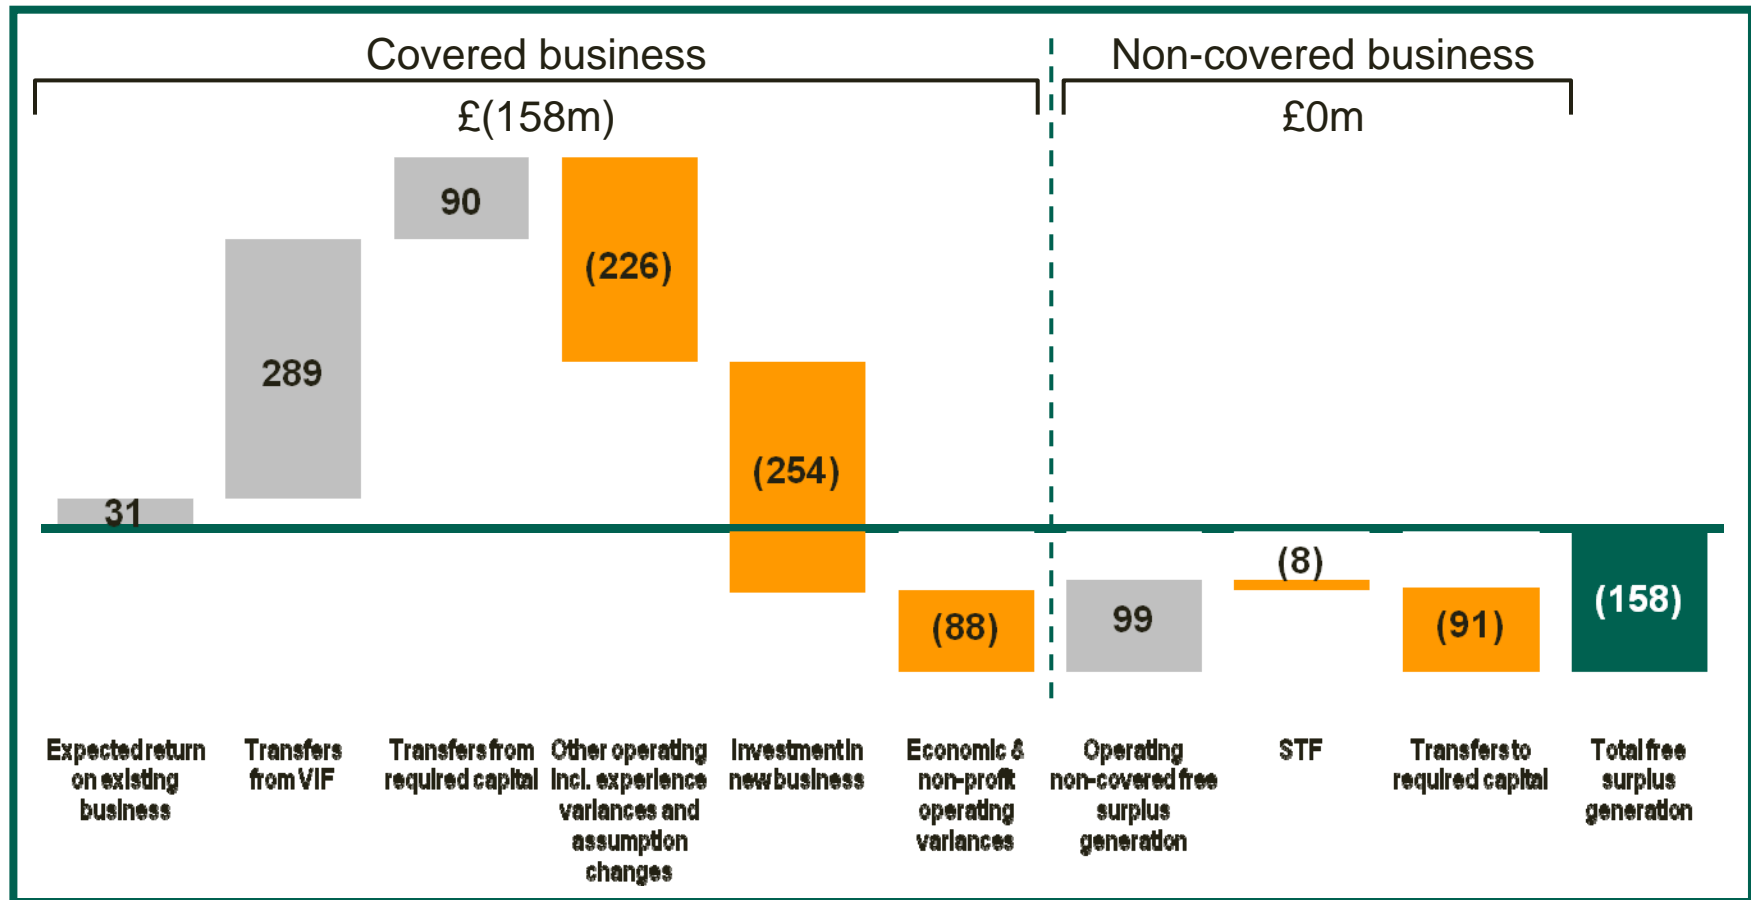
Covered business
£(158m)

Non-covered business
£0m

31
289
90
(226)
(254)
(88)
99
(8)
(91)
(158)

Expected return on existing business

Transfers from VIF

Transfers from required capital

Other operating incl. experience variances and assumption changes

Investment in new business

Economic & non-profit operating variances

Operating non-covered free surplus generation

STF

Transfers to required capital

Total free surplus generation